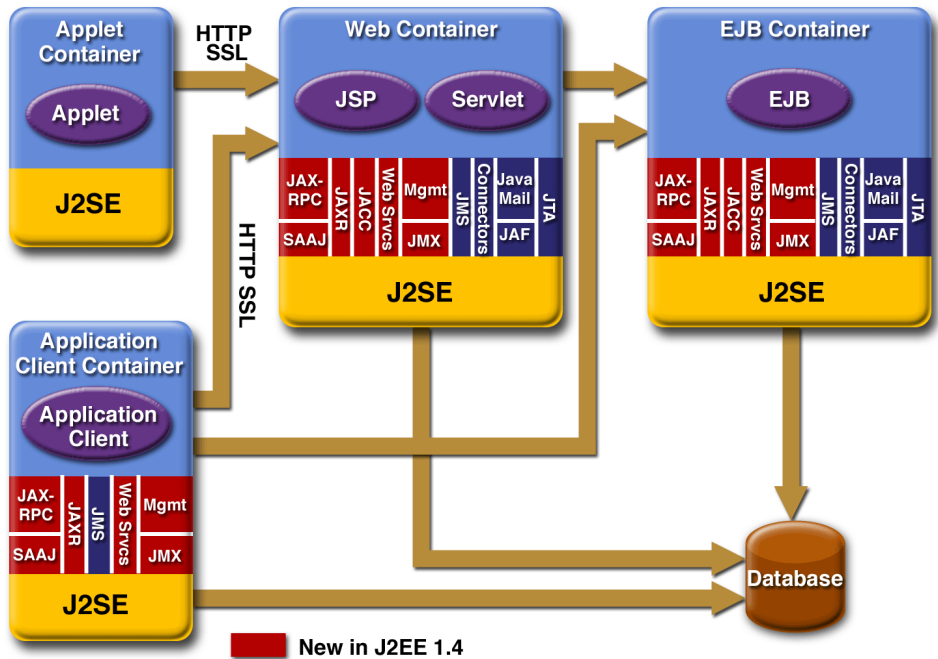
Applet Container

Applet

J2SE

HTTP SSL

Web Container

JSP

Servlet

JAX-RPC

SAAJ

JAXR

JACC

Web Srvcs

Mgmt

JMX

JMS

Connectors

Java Mail

JAF

JTA

J2SE

EJB Container

EJB

JAX-RPC

SAAJ

JAXR

JACC

Web Srvcs

Mgmt

JMX

JMS

Connectors

Java Mail

JAF

JTA

J2SE

HTTP SSL

Application Client Container

Application Client

JAX-RPC

SAAJ

JAXR

JMS

Web Srvcs

Mgmt

JMX

J2SE

Database

New in J2EE 1.4